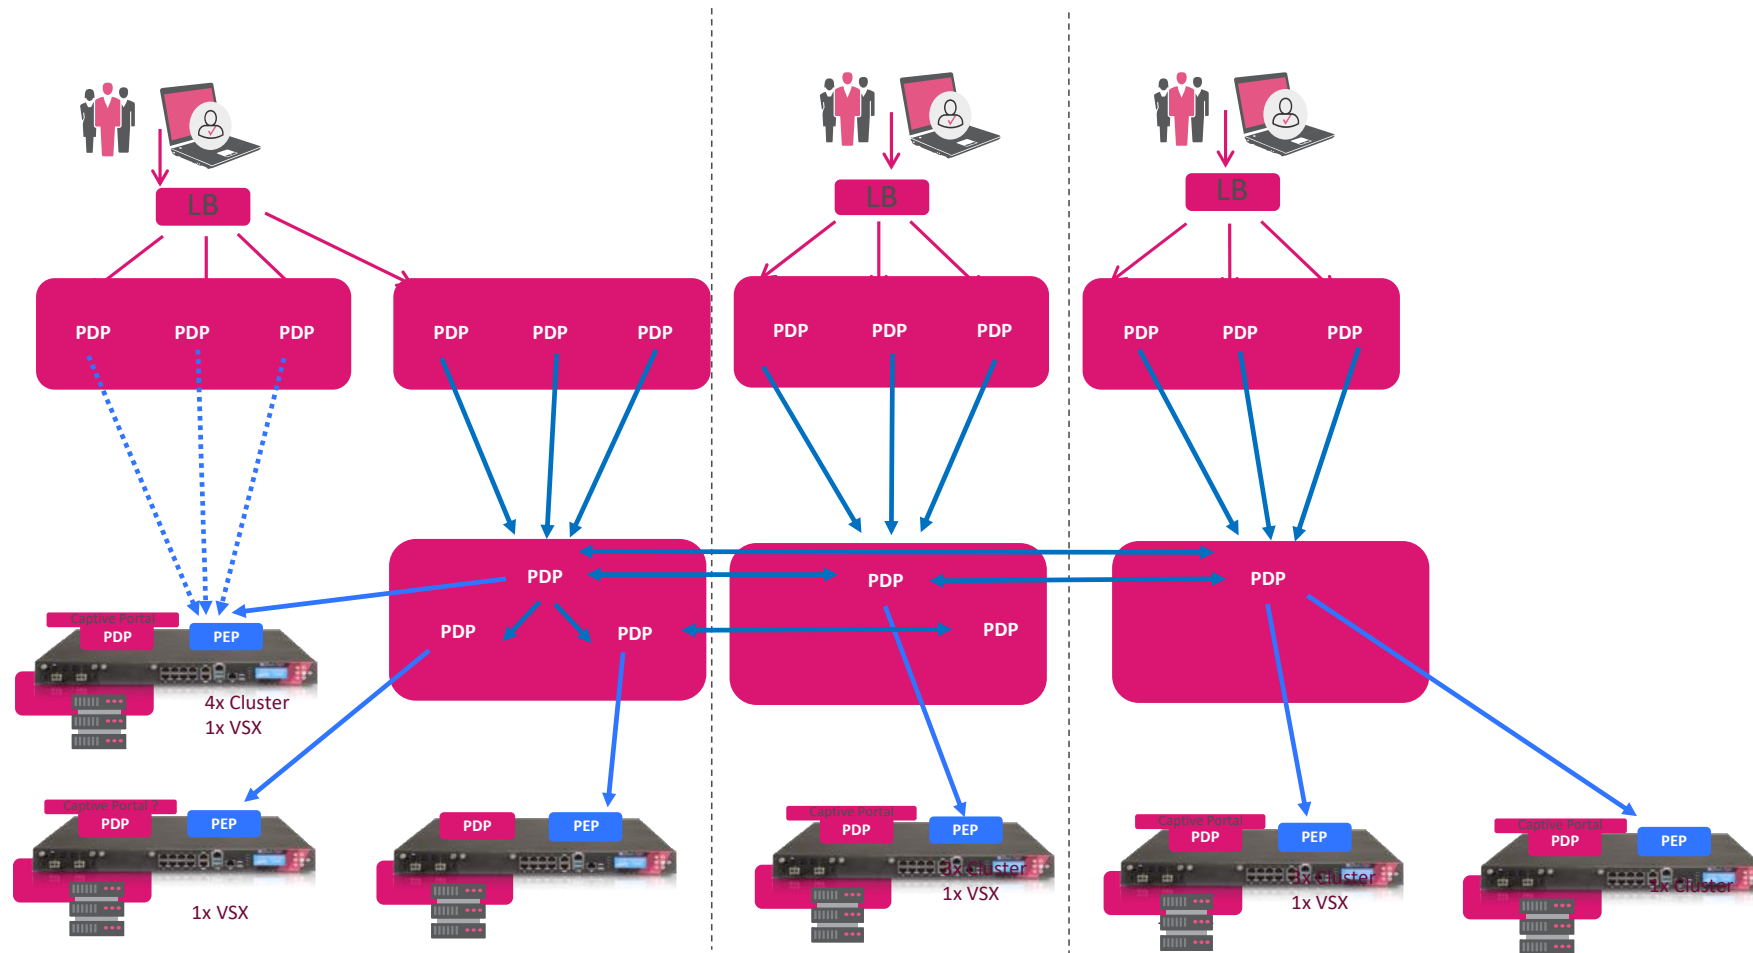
LB

LB

LB

PDP PDP PDP

PDP PDP PDP

PDP PDP PDP

PDP PDP PDP

PDP
PDP PDP

PDP
PDP

PDP

Captive Portal
PDP PEP
4x Cluster
1x VSX

Captive Portal 2
PDP PEP
1x VSX

PDP PEP

Captive Portal
PDP PEP
3x Cluster
1x VSX

Captive Portal
PDP PEP
3x Cluster
1x VSX

Captive Portal
PDP PEP
1x Cluster